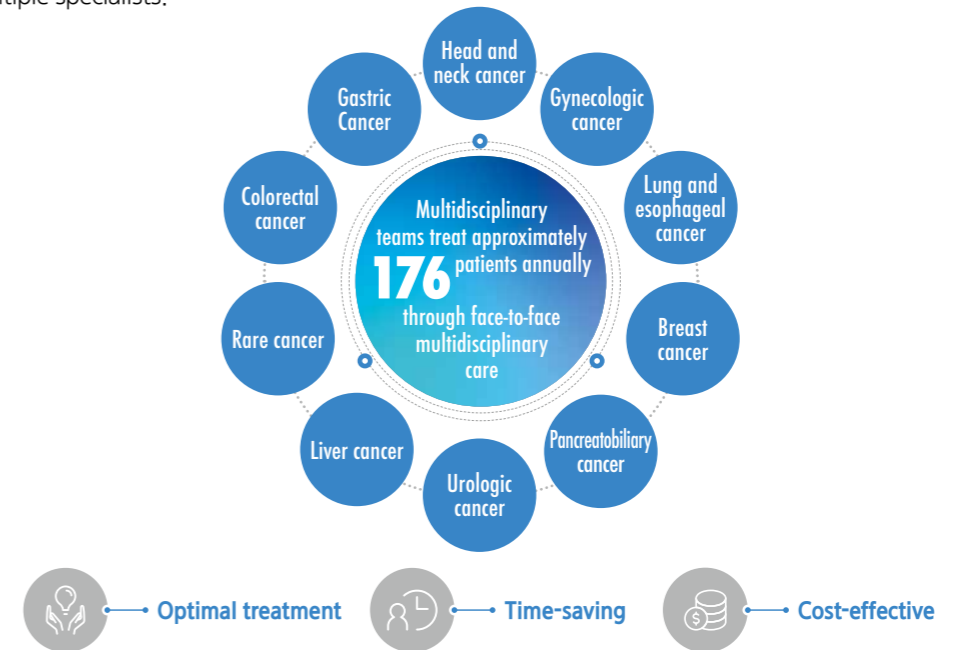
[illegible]tiple specialists.

Head and neck cancer

Gynecologic cancer

Lung and esophageal cancer

Breast cancer

Pancreatobiliary cancer

Urologic cancer

Liver cancer

Rare cancer

Colorectal cancer

Gastric Cancer

Multidisciplinary teams treat approximately 176 patients annually through face-to-face multidisciplinary care

Optimal treatment

Time-saving

Cost-effective